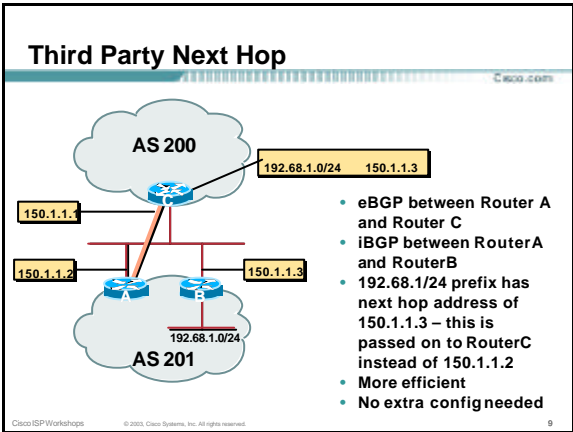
Third Party Next Hop

Cisco.com

AS 200

192.68.1.0/24 150.1.1.3

C

150.1.1.1

150.1.1.2

150.1.1.3

A

B

192.68.1.0/24

AS 201

• eBGP between Router A and Router C
• iBGP between RouterA and RouterB
• 192.68.1/24 prefix has next hop address of 150.1.1.3 – this is passed on to RouterC instead of 150.1.1.2
• More efficient
• No extra config needed

Cisco ISP Workshops

© 2003, Cisco Systems, Inc. All rights reserved.

9